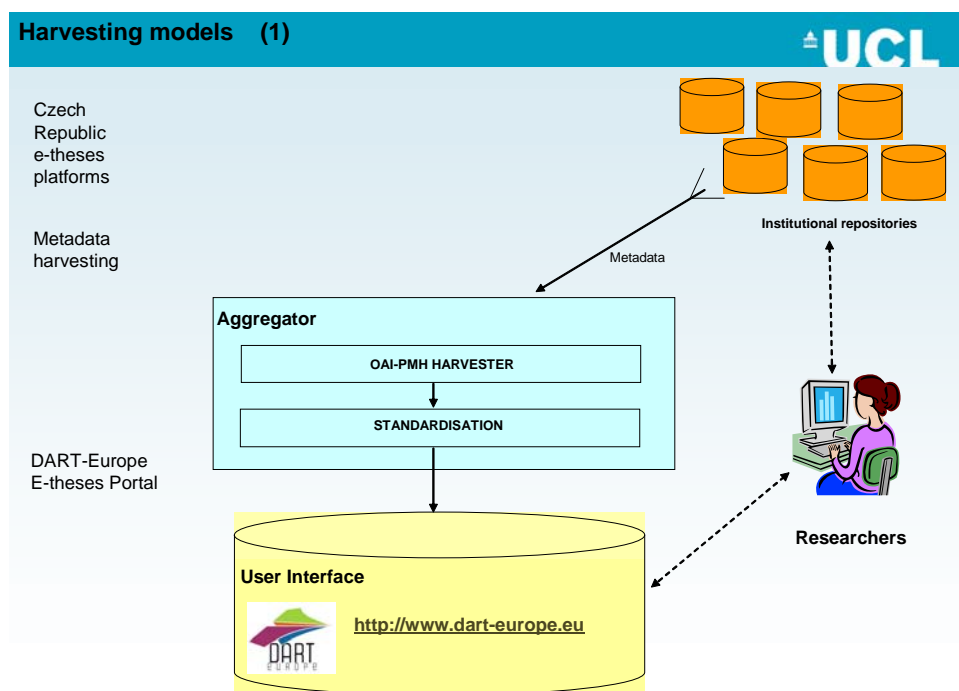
Harvesting models (1)

UCL

Czech Republic e-theses platforms

Metadata harvesting

Institutional repositories

Metadata

Aggregator

OAI-PMH HARVESTER

STANDARDISATION

DART-Europe E-theses Portal

Researchers

User Interface

DART EUROPE

http://www.dart-europe.eu